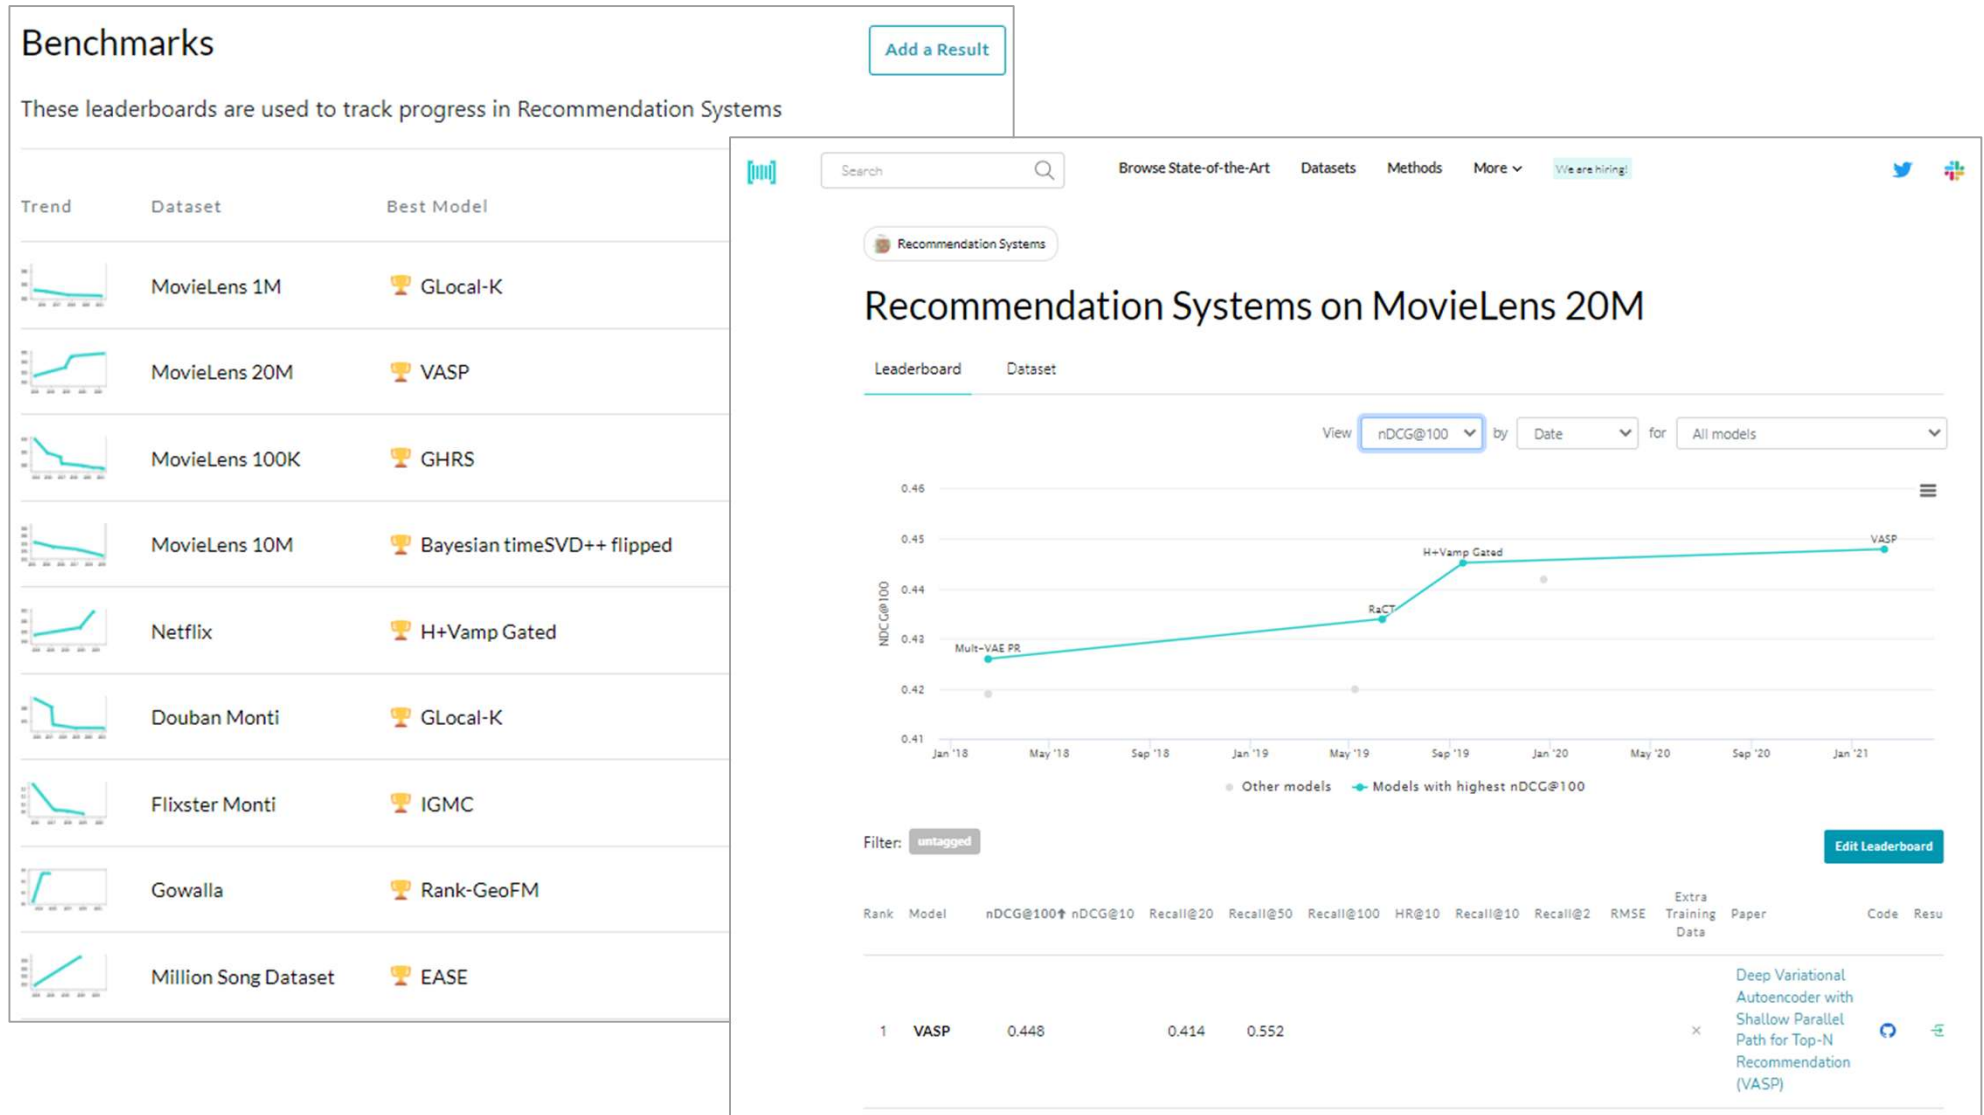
Benchmarks

Add a Result

These leaderboards are used to track progress in Recommendation Systems

| Trend | Dataset | Best Model |
|---|---|---|
| | MovieLens 1M | GLocal-K |
| | MovieLens 20M | VASP |
| | MovieLens 100K | GHRS |
| | MovieLens 10M | Bayesian timeSVD++ flipped |
| | Netflix | H+Vamp Gated |
| | Douban Monti | GLocal-K |
| | Flixster Monti | IGMC |
| | Gowalla | Rank-GeoFM |
| | Million Song Dataset | EASE |

Search

Browse State-of-the-Art Datasets Methods More We are hiring!

Recommendation Systems

Recommendation Systems on MovieLens 20M

Leaderboard Dataset

View nDCG@100 by Date for All models

0.46
0.45
0.44
0.43
0.42
0.41

NDCG@100

VASP
H+Vamp Gated
RaCT
Mult-VAE PR

Jan '18 May '18 Sep '18 Jan '19 May '19 Sep '19 Jan '20 May '20 Sep '20 Jan '21

Other models Models with highest nDCG@100

Filter: untagged

Edit Leaderboard

| Rank | Model | nDCG@100 | nDCG@10 | Recall@20 | Recall@50 | Recall@100 | HR@10 | Recall@10 | Recall@2 | RMSE | Extra Training Data | Paper | Code | Resu |
|---|---|---|---|---|---|---|---|---|---|---|---|---|---|---|
| 1 | VASP | 0.448 | | 0.414 | 0.552 | | | | | | × | Deep Variational Autoencoder with Shallow Parallel Path for Top-N Recommendation (VASP) | | |